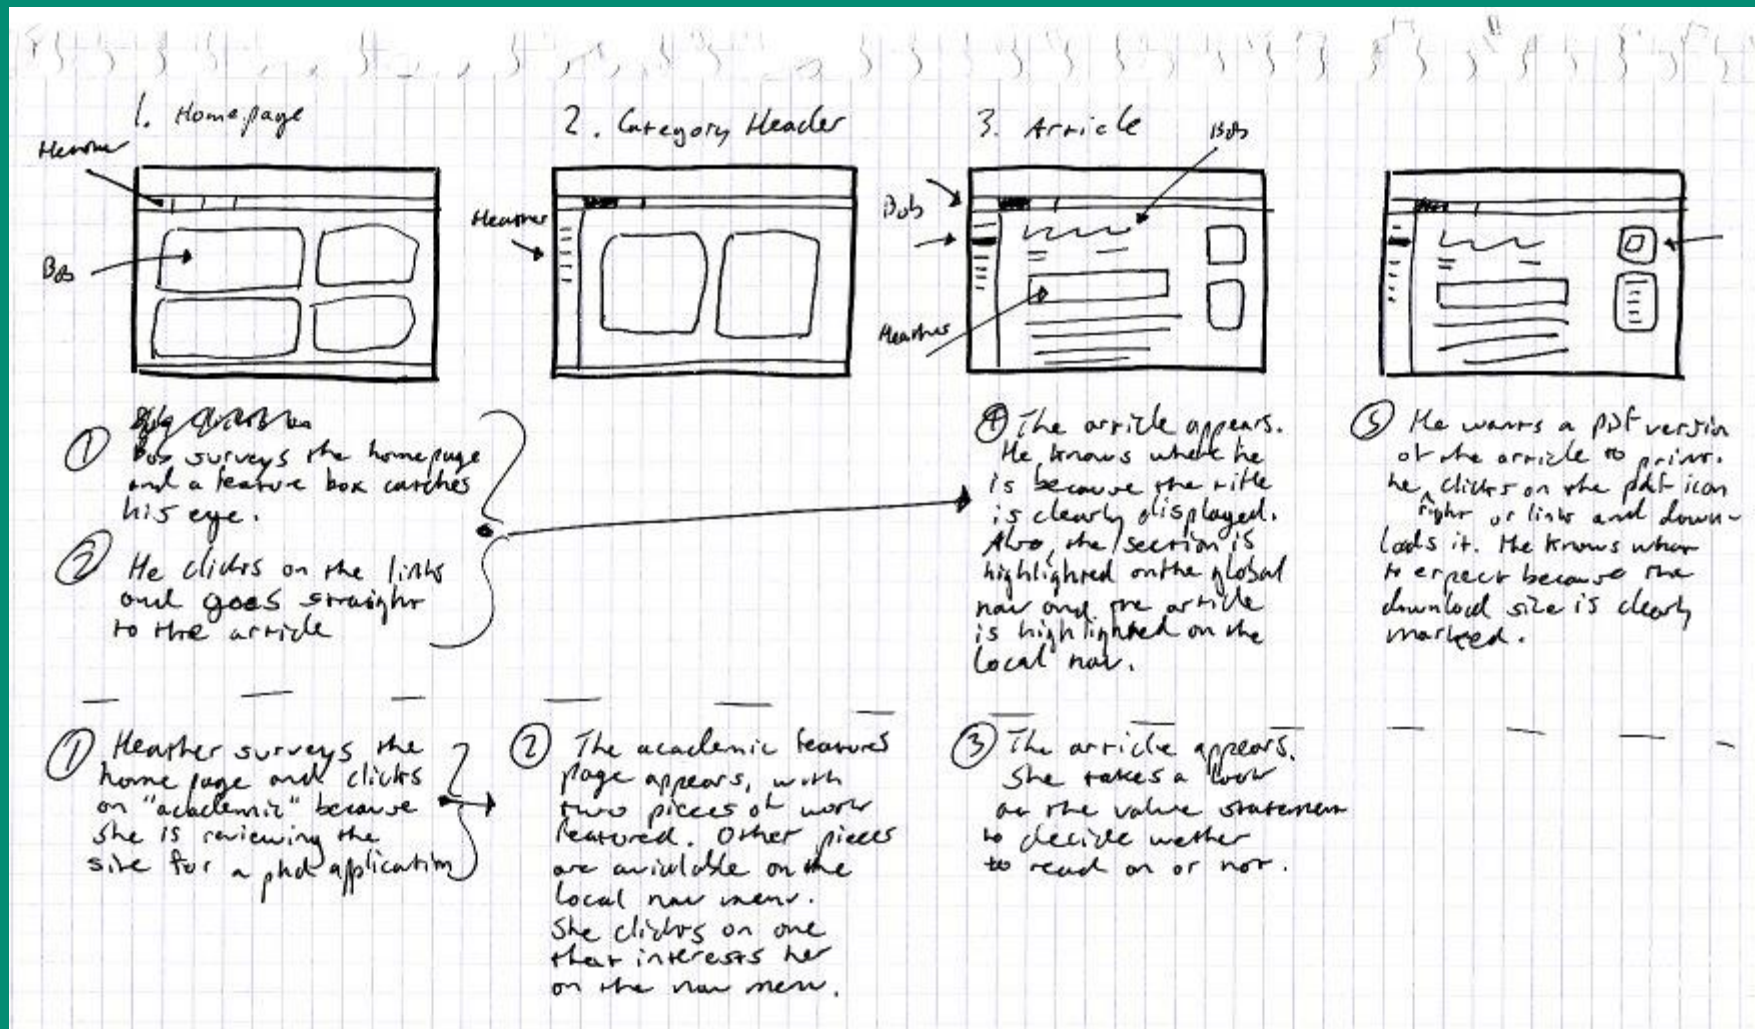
1. Homepage

Heather

Bob

2. Category Header

Heather

3. Article

Bob

Bob

Heather

① Bob surveys the homepage and a feature box catches his eye.

② He clicks on the links and goes straight to the article

④ The article appears. He knows where he is because the title is clearly displayed. Also, the section is highlighted on the global nav and the article is highlighted on the local nav.

⑤ He wants a pdf version of the article to print. he clicks on the pdf icon right of links and downloads it. He knows what to expect because the download size is clearly marked.

① Heather surveys the home page and clicks on "academic" because she is reviewing the site for a phd application

② The academic features page appears, with two pieces of work featured. Other pieces are available on the local nav menu. She clicks on one that interests her on the nav menu.

③ The article appears. She takes a look at the value statement to decide wether to read on or not.